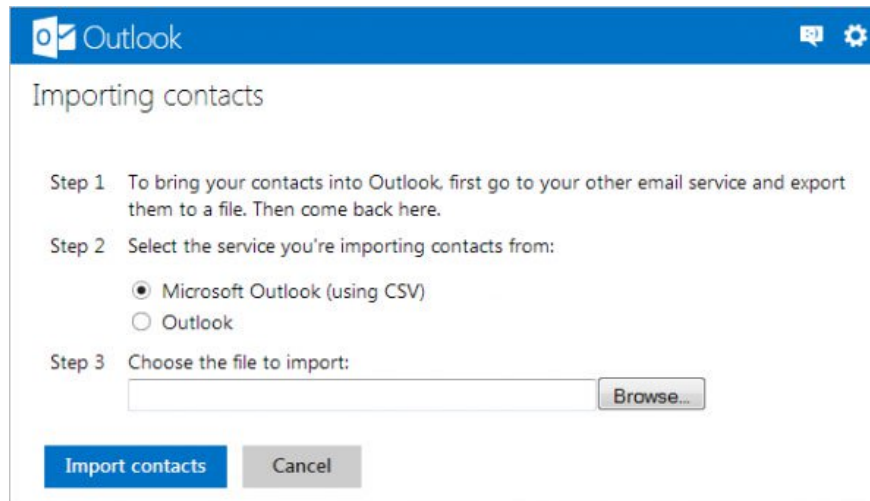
Outlook

Importing contacts

Step 1 To bring your contacts into Outlook, first go to your other email service and export them to a file. Then come back here.

Step 2 Select the service you're importing contacts from:

Microsoft Outlook (using CSV)
Outlook

Step 3 Choose the file to import:

Browse...

Import contacts
Cancel